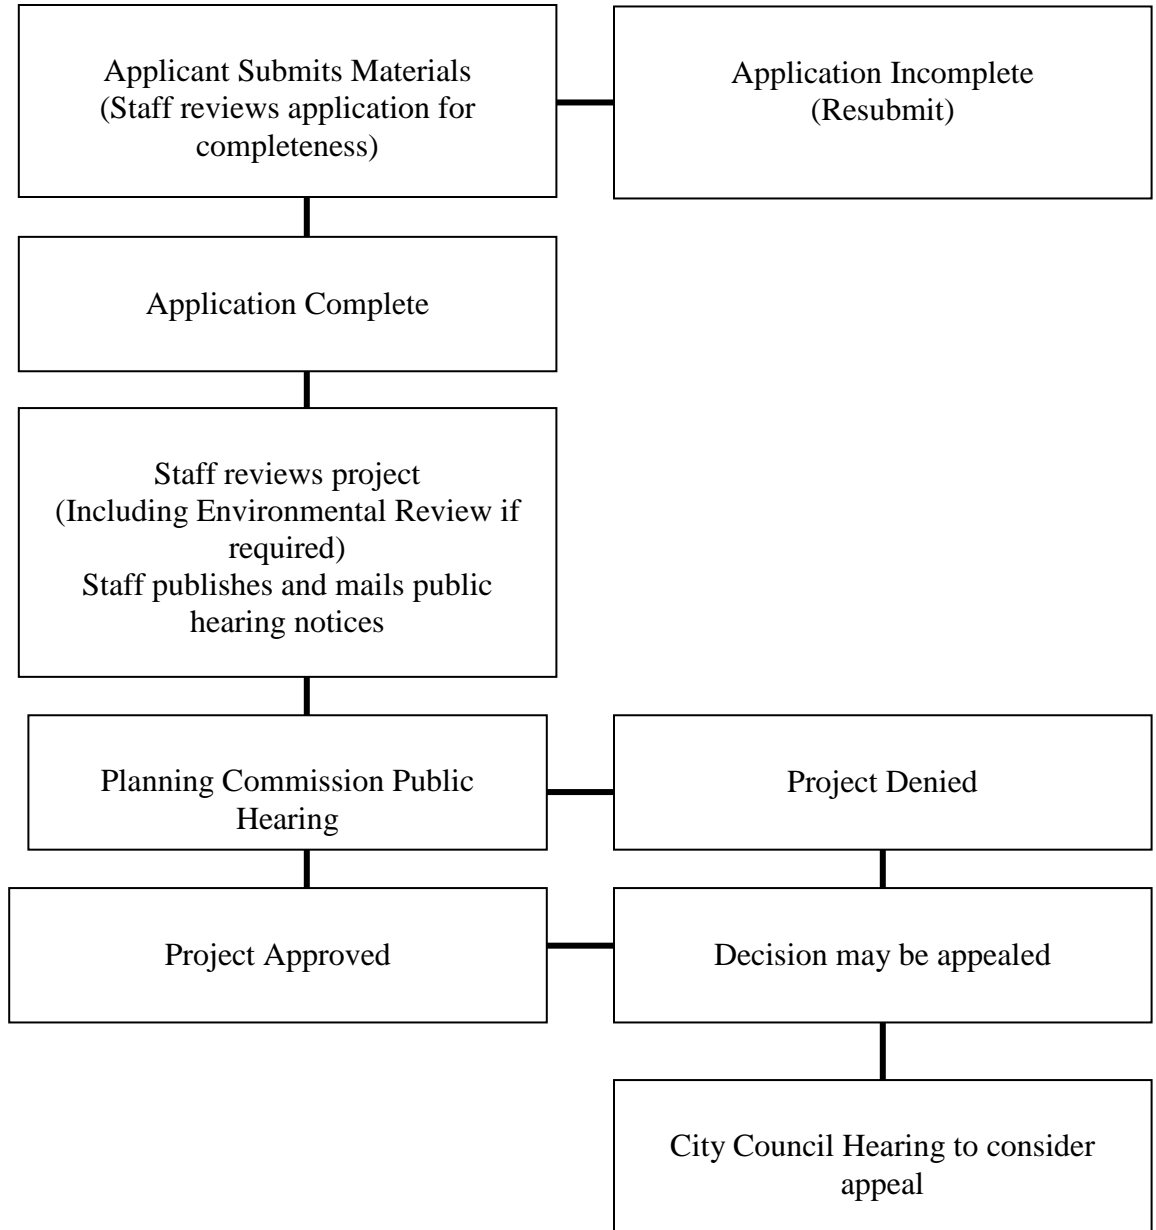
Applicant Submits Materials
(Staff reviews application for completeness)

Application Incomplete
(Resubmit)

Application Complete

Staff reviews project
(Including Environmental Review if required)
Staff publishes and mails public hearing notices

Planning Commission Public Hearing

Project Denied

Project Approved

Decision may be appealed

City Council Hearing to consider appeal